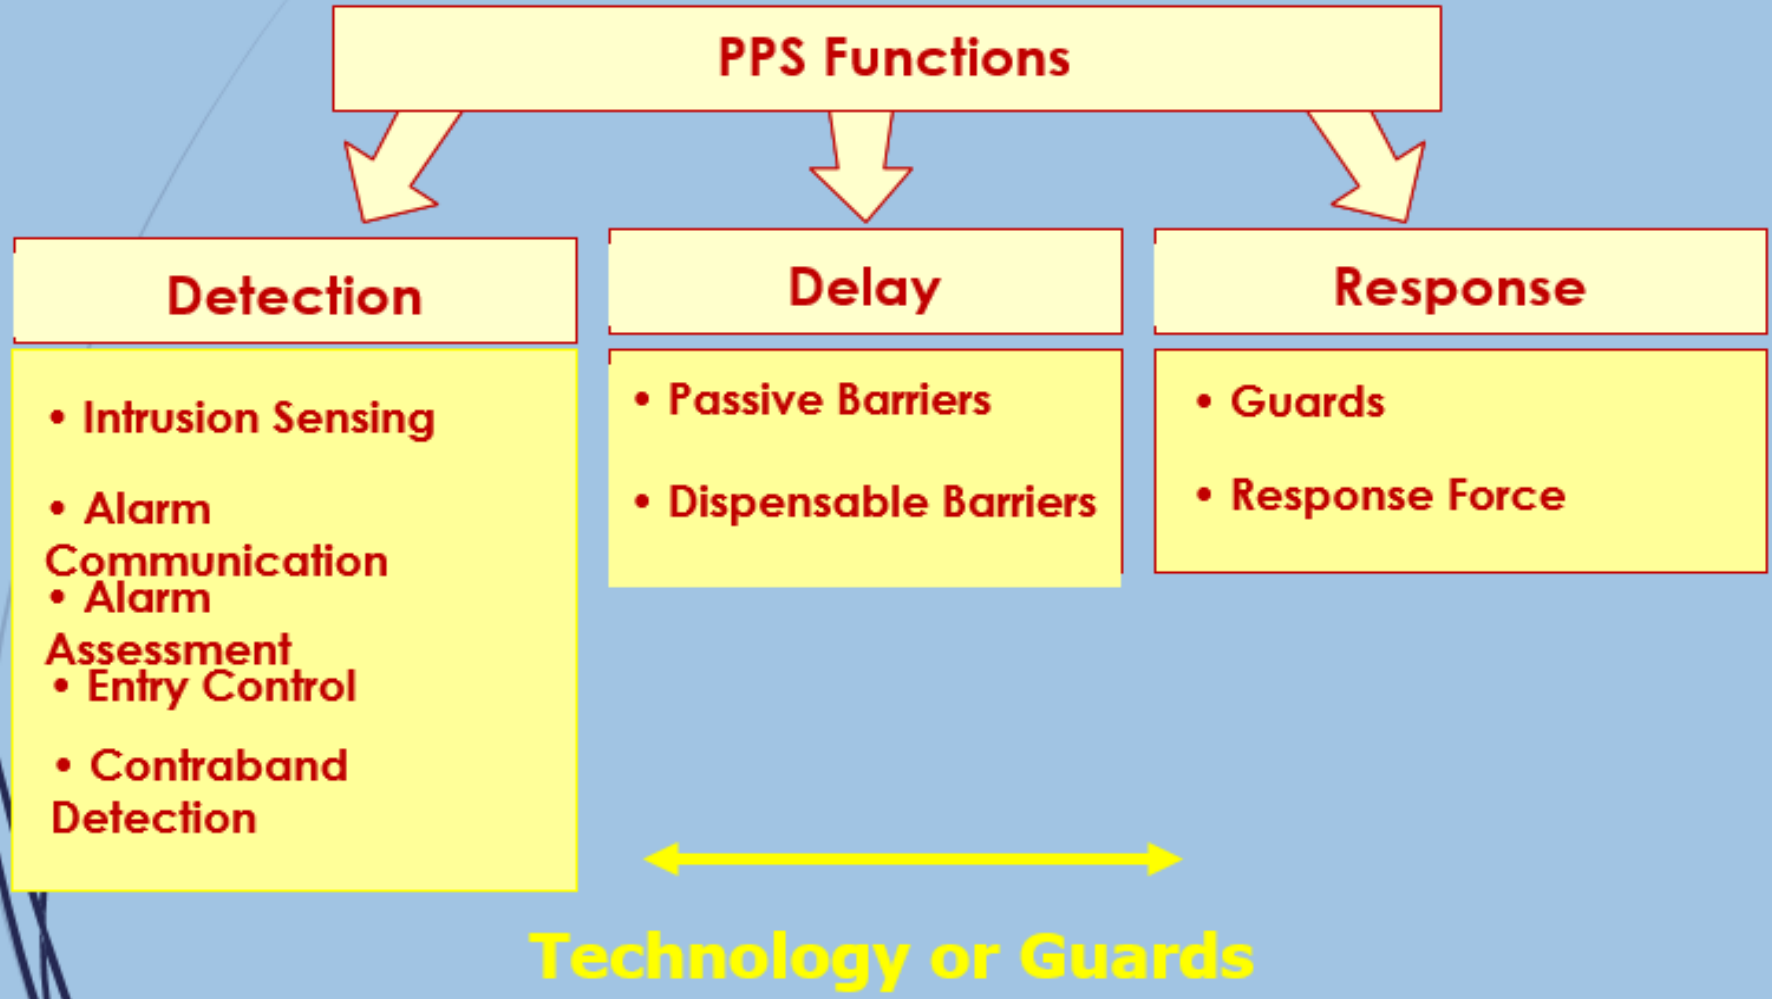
PPS Functions

Detection

• Intrusion Sensing

• Alarm Communication

• Alarm Assessment

• Entry Control

• Contraband Detection

Delay

• Passive Barriers

• Dispensable Barriers

Response

• Guards

• Response Force

Technology or Guards